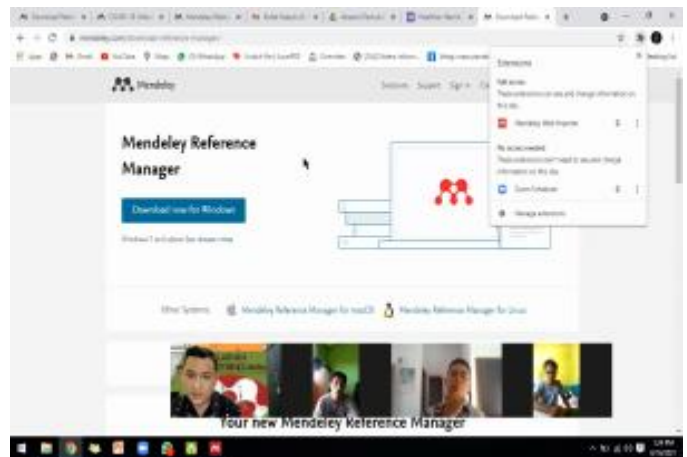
Mendeley

Mendeley Reference Manager

Download now for Windows

Extensions

Full access

Mendeley Web Importer

No access needed

Manage extensions

Other Systems: Mendeley Reference Manager for macOS  Mendeley Reference Manager for Linux

Your new Mendeley Reference Manager